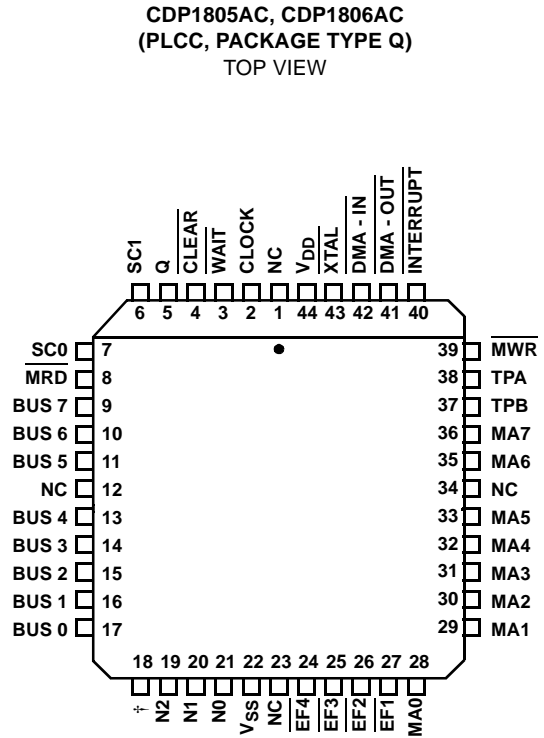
CDP1805AC, CDP1806AC
(PLCC, PACKAGE TYPE Q)
TOP VIEW

SC1 Q $\overline{CLEAR}$ $\overline{WAIT}$ CLOCK NC $V_{DD}$ $\overline{XTAL}$ $\overline{DMA - IN}$ $\overline{DMA - OUT}$ $\overline{INTERRUPT}$

6 5 4 3 2 1 44 43 42 41 40

SC0 7
$\overline{MRD}$ 8
BUS 7 9
BUS 6 10
BUS 5 11
NC 12
BUS 4 13
BUS 3 14
BUS 2 15
BUS 1 16
BUS 0 17

39 $\overline{MWR}$
38 TPA
37 TPB
36 MA7
35 MA6
34 NC
33 MA5
32 MA4
31 MA3
30 MA2
29 MA1

18 19 20 21 22 23 24 25 26 27 28

÷ N2 N1 N0 $V_{SS}$ NC $\overline{EF4}$ $\overline{EF3}$ $\overline{EF2}$ $\overline{EF1}$ MA0